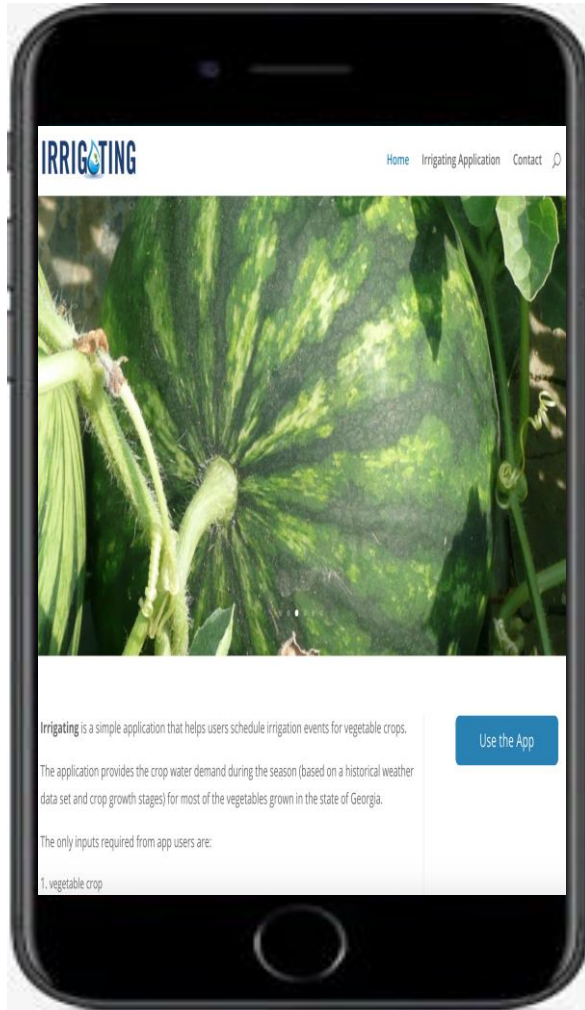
IRRIGATING

Home Irrigating Application Contact

Irrigating is a simple application that helps users schedule irrigation events for vegetable crops.

The application provides the crop water demand during the season (based on a historical weather data set and crop growth stages) for most of the vegetables grown in the state of Georgia.

The only inputs required from app users are:

1. vegetable crop

Use the App